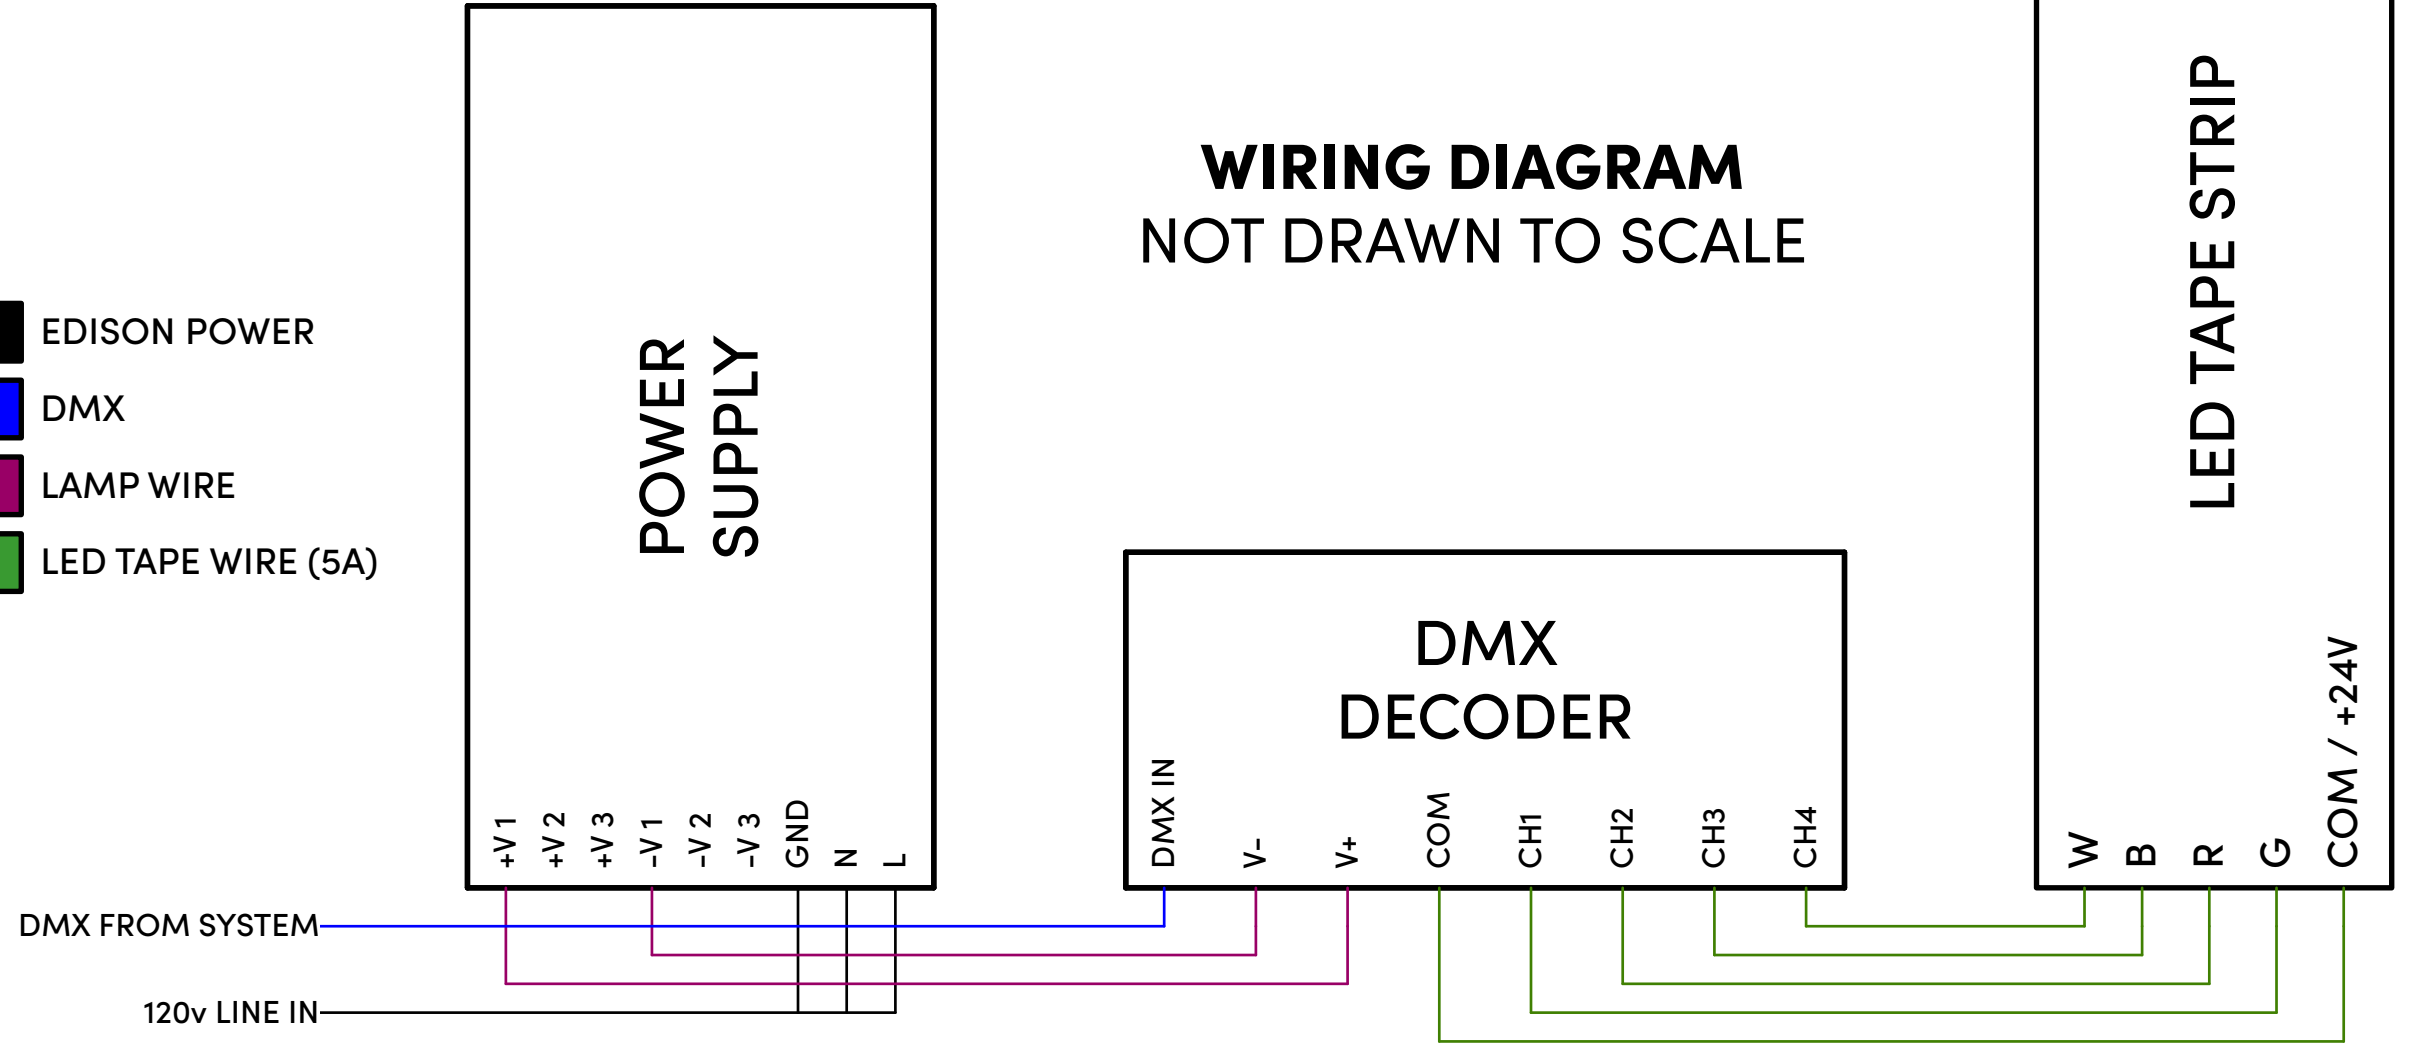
EDISON POWER
DMX
LAMP WIRE
LED TAPE WIRE (5A)

POWER SUPPLY

+V1 +V2 +V3 -V1 -V2 -V3 GND N L

WIRING DIAGRAM
NOT DRAWN TO SCALE

DMX DECODER

DMX IN V- V+ COM CH1 CH2 CH3 CH4

LED TAPE STRIP

W B R G COM / +24V

DMX FROM SYSTEM
120v LINE IN